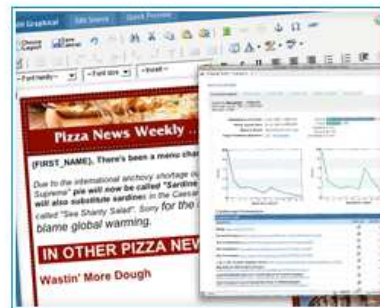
Graphical Edit Source Quick Preview

Font family Font size Format

Pizza News Weekly

[FIRST_NAME], There's been a menu cha

Due to the international anchovy shortage ou Supreme" pie will now be called "Sardine will also substitute sardines in the Caesar called "Sea Shanty Salad". Sorry for the blame global warming.

IN OTHER PIZZA NEV

Wastin' More Dough